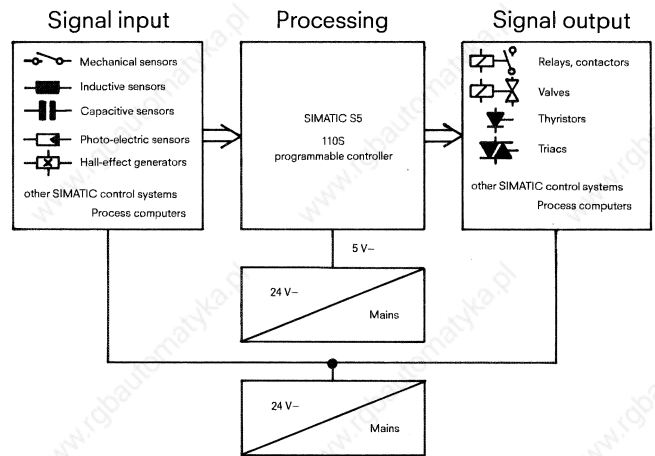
Signal input

Mechanical sensors
Inductive sensors
Capacitive sensors
Photo-electric sensors
Hall-effect generators

other SIMATIC control systems
Process computers

Processing

SIMATIC S5
110S
programmable controller

Signal output

Relays, contactors
Valves
Thyristors
Triacs

other SIMATIC control systems
Process computers

5 V–

24 V–
Mains

24 V–
Mains

www.rgbautomatyka.pl